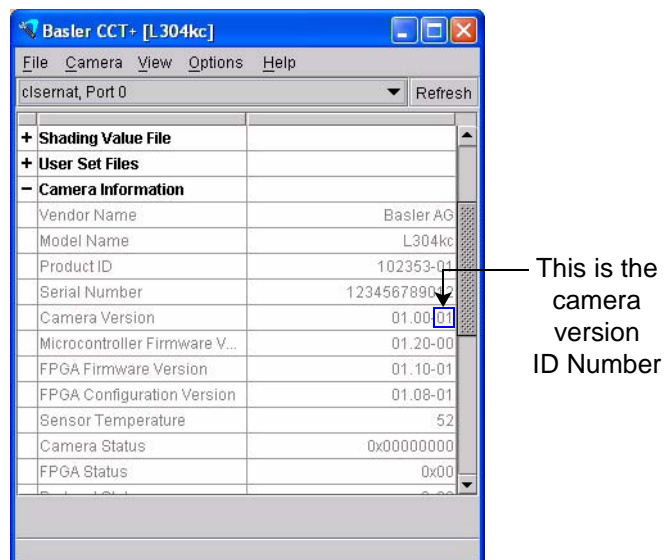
Basler CCT+ [L304kc]

File Camera View Options Help

clsernat, Port 0

Refresh

| | |
|---|---|
| + Shading Value File | |
| + User Set Files | |
| − Camera Information | |
| Vendor Name | Basler AG |
| Model Name | L304kc |
| Product ID | 102353-01 |
| Serial Number | 1234567890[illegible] |
| Camera Version | 01.00-01 |
| Microcontroller Firmware V... | 01.20-00 |
| FPGA Firmware Version | 01.10-01 |
| FPGA Configuration Version | 01.08-01 |
| Sensor Temperature | 52 |
| Camera Status | 0x00000000 |
| FPGA Status | 0x00 |

This is the camera version ID Number